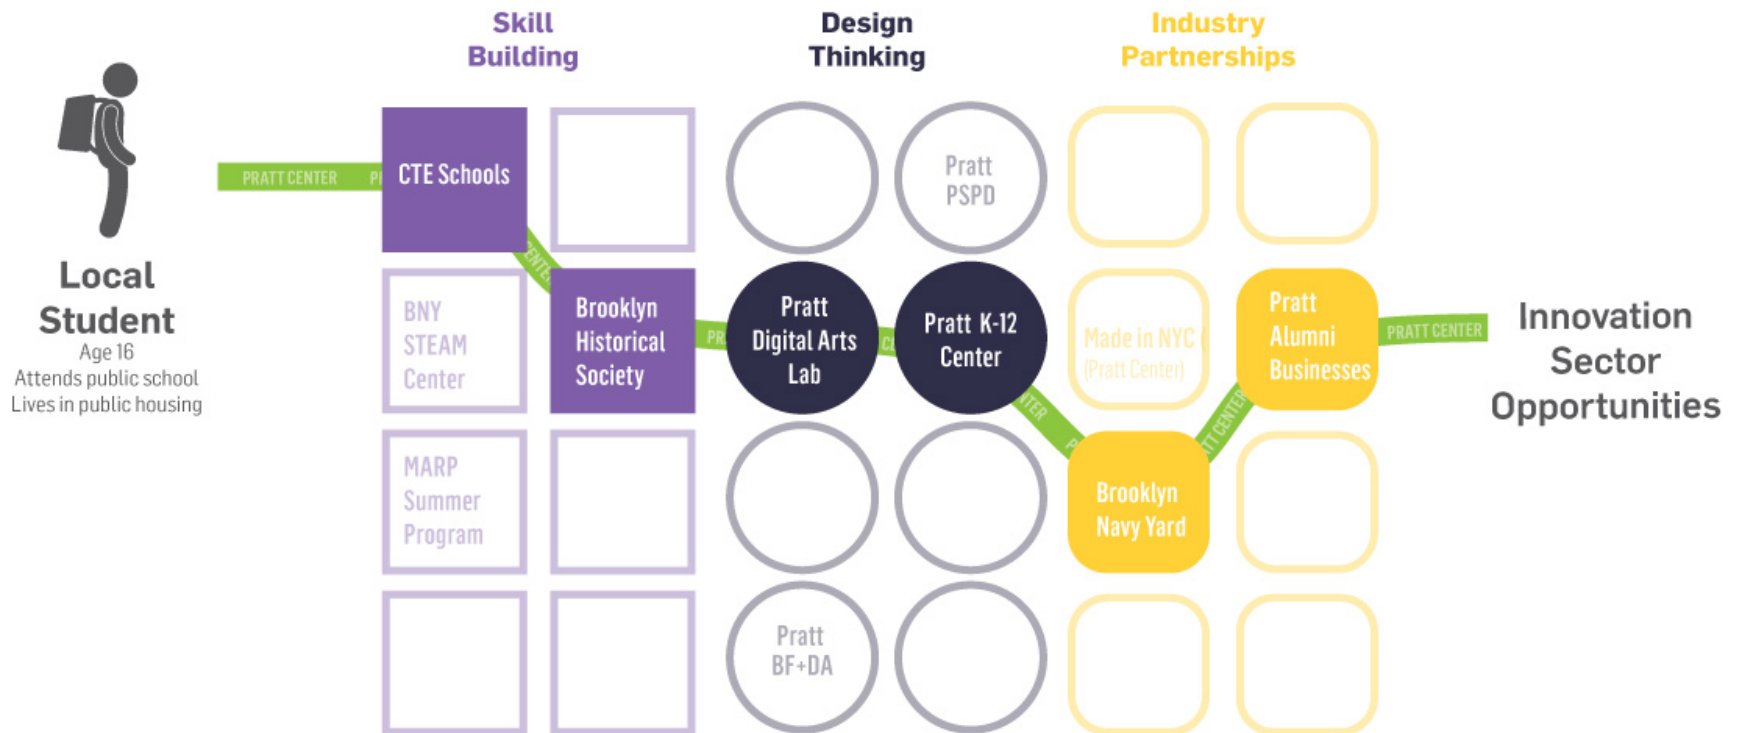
Skill Building

Design Thinking

Industry Partnerships

Local Student
Age 16
Attends public school
Lives in public housing

PRATT CENTER

CTE Schools

Pratt PSPD

BNY STEAM Center

Brooklyn Historical Society

Pratt Digital Arts Lab

Pratt K-12 Center

Made in NYC (Pratt Center)

Pratt Alumni Businesses

PRATT CENTER

Innovation Sector Opportunities

MARP Summer Program

Brooklyn Navy Yard

Pratt BF+DA